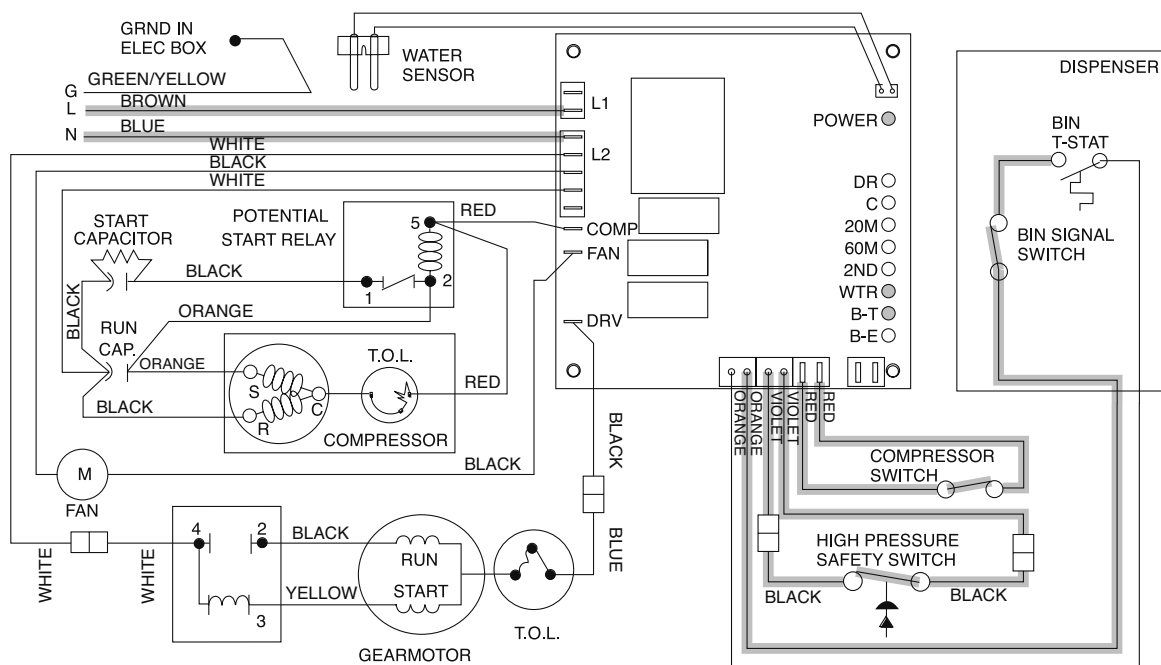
GRND IN ELEC BOX

WATER SENSOR

G
GREEN/YELLOW
L
BROWN
N
BLUE
WHITE
BLACK
WHITE

L1
L2
COMP
FAN
DRV

POWER
DR
C
20M
60M
2ND
WTR
B-T
B-E

DISPENSER

BIN T-STAT

BIN SIGNAL SWITCH

START CAPACITOR

POTENTIAL START RELAY

RED
5
2
1
BLACK

BLACK

ORANGE

RUN CAP.

ORANGE

S
R
C
T.O.L.
RED
BLACK
COMPRESSOR

BLACK

M
FAN

ORANGE
ORANGE
VIOLET
VIOLET
RED
RED

COMPRESSOR SWITCH

HIGH PRESSURE SAFETY SWITCH

BLACK
BLACK

BLACK
BLUE

WHITE
WHITE
4
2
3
BLACK
YELLOW
RUN
START
GEARMOTOR
T.O.L.